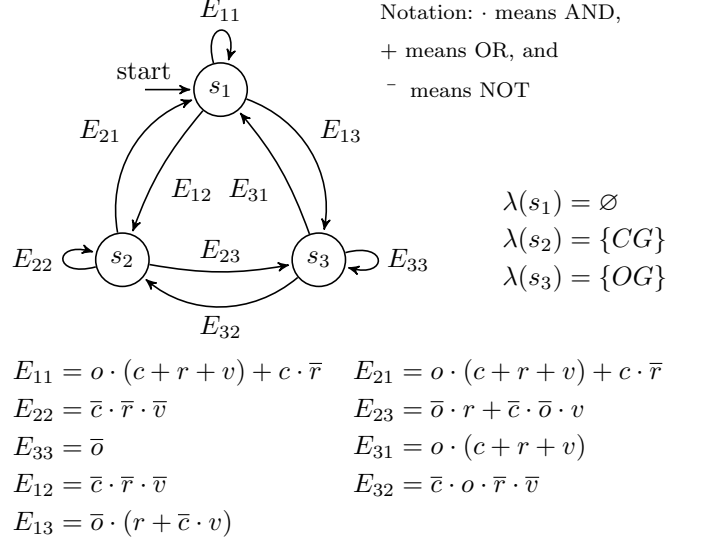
$E_{11}$

start

$s_1$

$E_{21}$

$E_{13}$

$E_{12}$ $E_{31}$

$E_{22}$

$s_2$

$E_{23}$

$s_3$

$E_{33}$

$E_{32}$

Notation: $\cdot$ means AND, $+$ means OR, and $^{-}$ means NOT

$\lambda(s_1) = \varnothing$
$\lambda(s_2) = \{CG\}$
$\lambda(s_3) = \{OG\}$

$E_{11} = o \cdot (c + r + v) + c \cdot \overline{r}$
$E_{22} = \overline{c} \cdot \overline{r} \cdot \overline{v}$
$E_{33} = \overline{o}$
$E_{12} = \overline{c} \cdot \overline{r} \cdot \overline{v}$
$E_{13} = \overline{o} \cdot (r + \overline{c} \cdot v)$

$E_{21} = o \cdot (c + r + v) + c \cdot \overline{r}$
$E_{23} = \overline{o} \cdot r + \overline{c} \cdot \overline{o} \cdot v$
$E_{31} = o \cdot (c + r + v)$
$E_{32} = \overline{c} \cdot o \cdot \overline{r} \cdot \overline{v}$